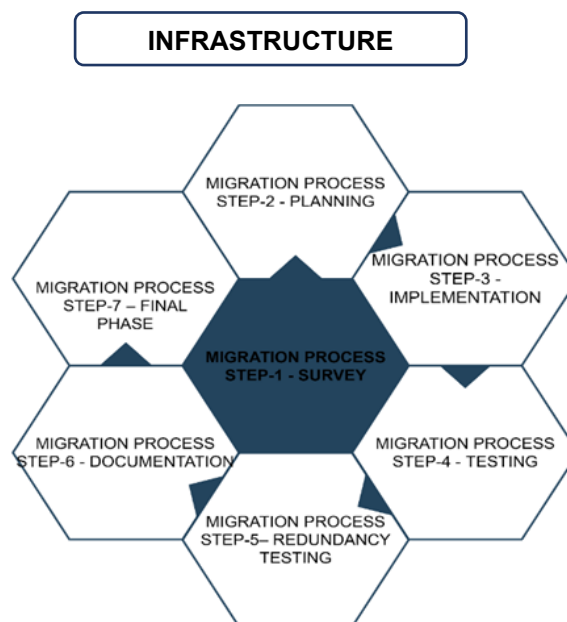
INFRASTRUCTURE

MIGRATION PROCESS STEP-2 - PLANNING

MIGRATION PROCESS STEP-7 – FINAL PHASE

MIGRATION PROCESS STEP-3 - IMPLEMENTATION

MIGRATION PROCESS STEP-1 - SURVEY

MIGRATION PROCESS STEP-6 - DOCUMENTATION

MIGRATION PROCESS STEP-4 - TESTING

MIGRATION PROCESS STEP-5– REDUNDANCY TESTING